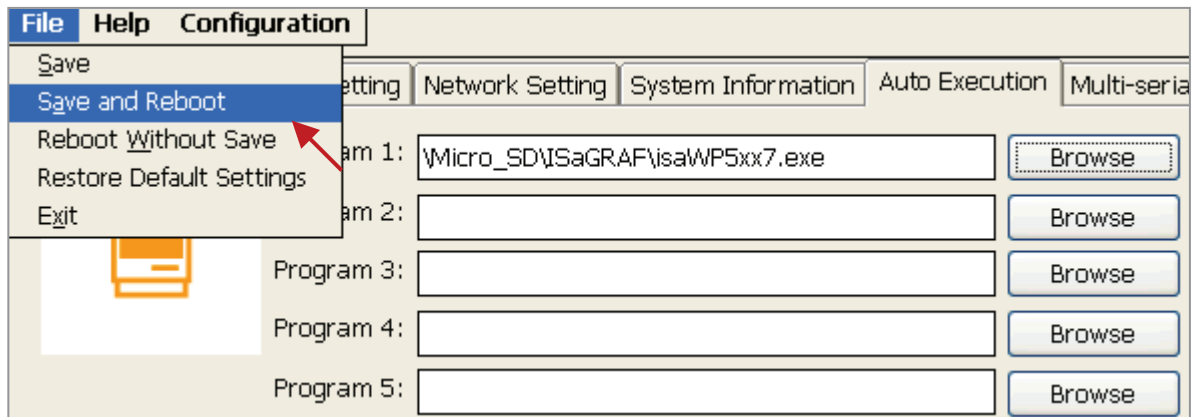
File Help Configuration

Save
Save and Reboot
Reboot Without Save
Restore Default Settings
Exit

etting Network Setting System Information Auto Execution Multi-seria

am 1: \Micro_SD\ISaGRAF\isaWP5xx7.exe Browse
am 2: Browse
Program 3: Browse
Program 4: Browse
Program 5: Browse